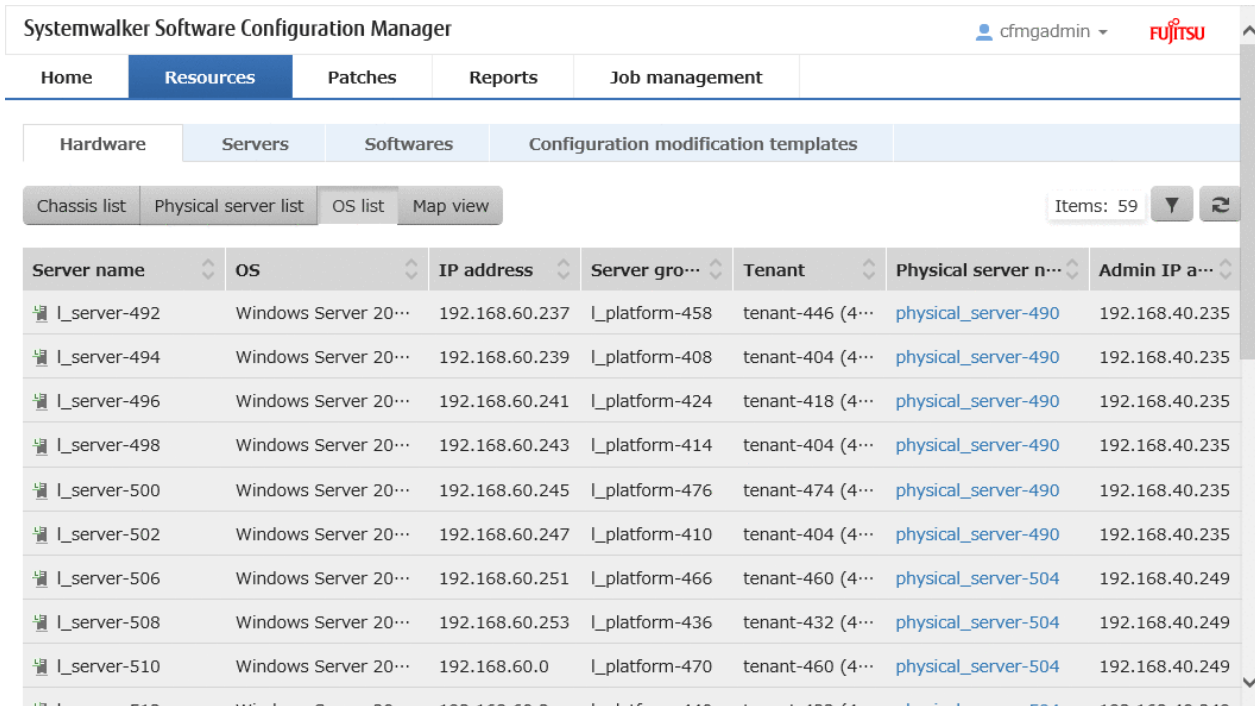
Systemwalker Software Configuration Manager

cfmgadmin

FUJITSU

Home | Resources | Patches | Reports | Job management

Hardware | Servers | Softwares | Configuration modification templates

Chassis list | Physical server list | OS list | Map view

Items: 59

| Server name | OS | IP address | Server gro··· | Tenant | Physical server n··· | Admin IP a··· |
|---|---|---|---|---|---|---|
| l_server-492 | Windows Server 20··· | 192.168.60.237 | l_platform-458 | tenant-446 (4··· | physical_server-490 | 192.168.40.235 |
| l_server-494 | Windows Server 20··· | 192.168.60.239 | l_platform-408 | tenant-404 (4··· | physical_server-490 | 192.168.40.235 |
| l_server-496 | Windows Server 20··· | 192.168.60.241 | l_platform-424 | tenant-418 (4··· | physical_server-490 | 192.168.40.235 |
| l_server-498 | Windows Server 20··· | 192.168.60.243 | l_platform-414 | tenant-404 (4··· | physical_server-490 | 192.168.40.235 |
| l_server-500 | Windows Server 20··· | 192.168.60.245 | l_platform-476 | tenant-474 (4··· | physical_server-490 | 192.168.40.235 |
| l_server-502 | Windows Server 20··· | 192.168.60.247 | l_platform-410 | tenant-404 (4··· | physical_server-490 | 192.168.40.235 |
| l_server-506 | Windows Server 20··· | 192.168.60.251 | l_platform-466 | tenant-460 (4··· | physical_server-504 | 192.168.40.249 |
| l_server-508 | Windows Server 20··· | 192.168.60.253 | l_platform-436 | tenant-432 (4··· | physical_server-504 | 192.168.40.249 |
| l_server-510 | Windows Server 20··· | 192.168.60.0 | l_platform-470 | tenant-460 (4··· | physical_server-504 | 192.168.40.249 |
| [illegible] | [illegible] | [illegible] | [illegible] | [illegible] | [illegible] | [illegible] |